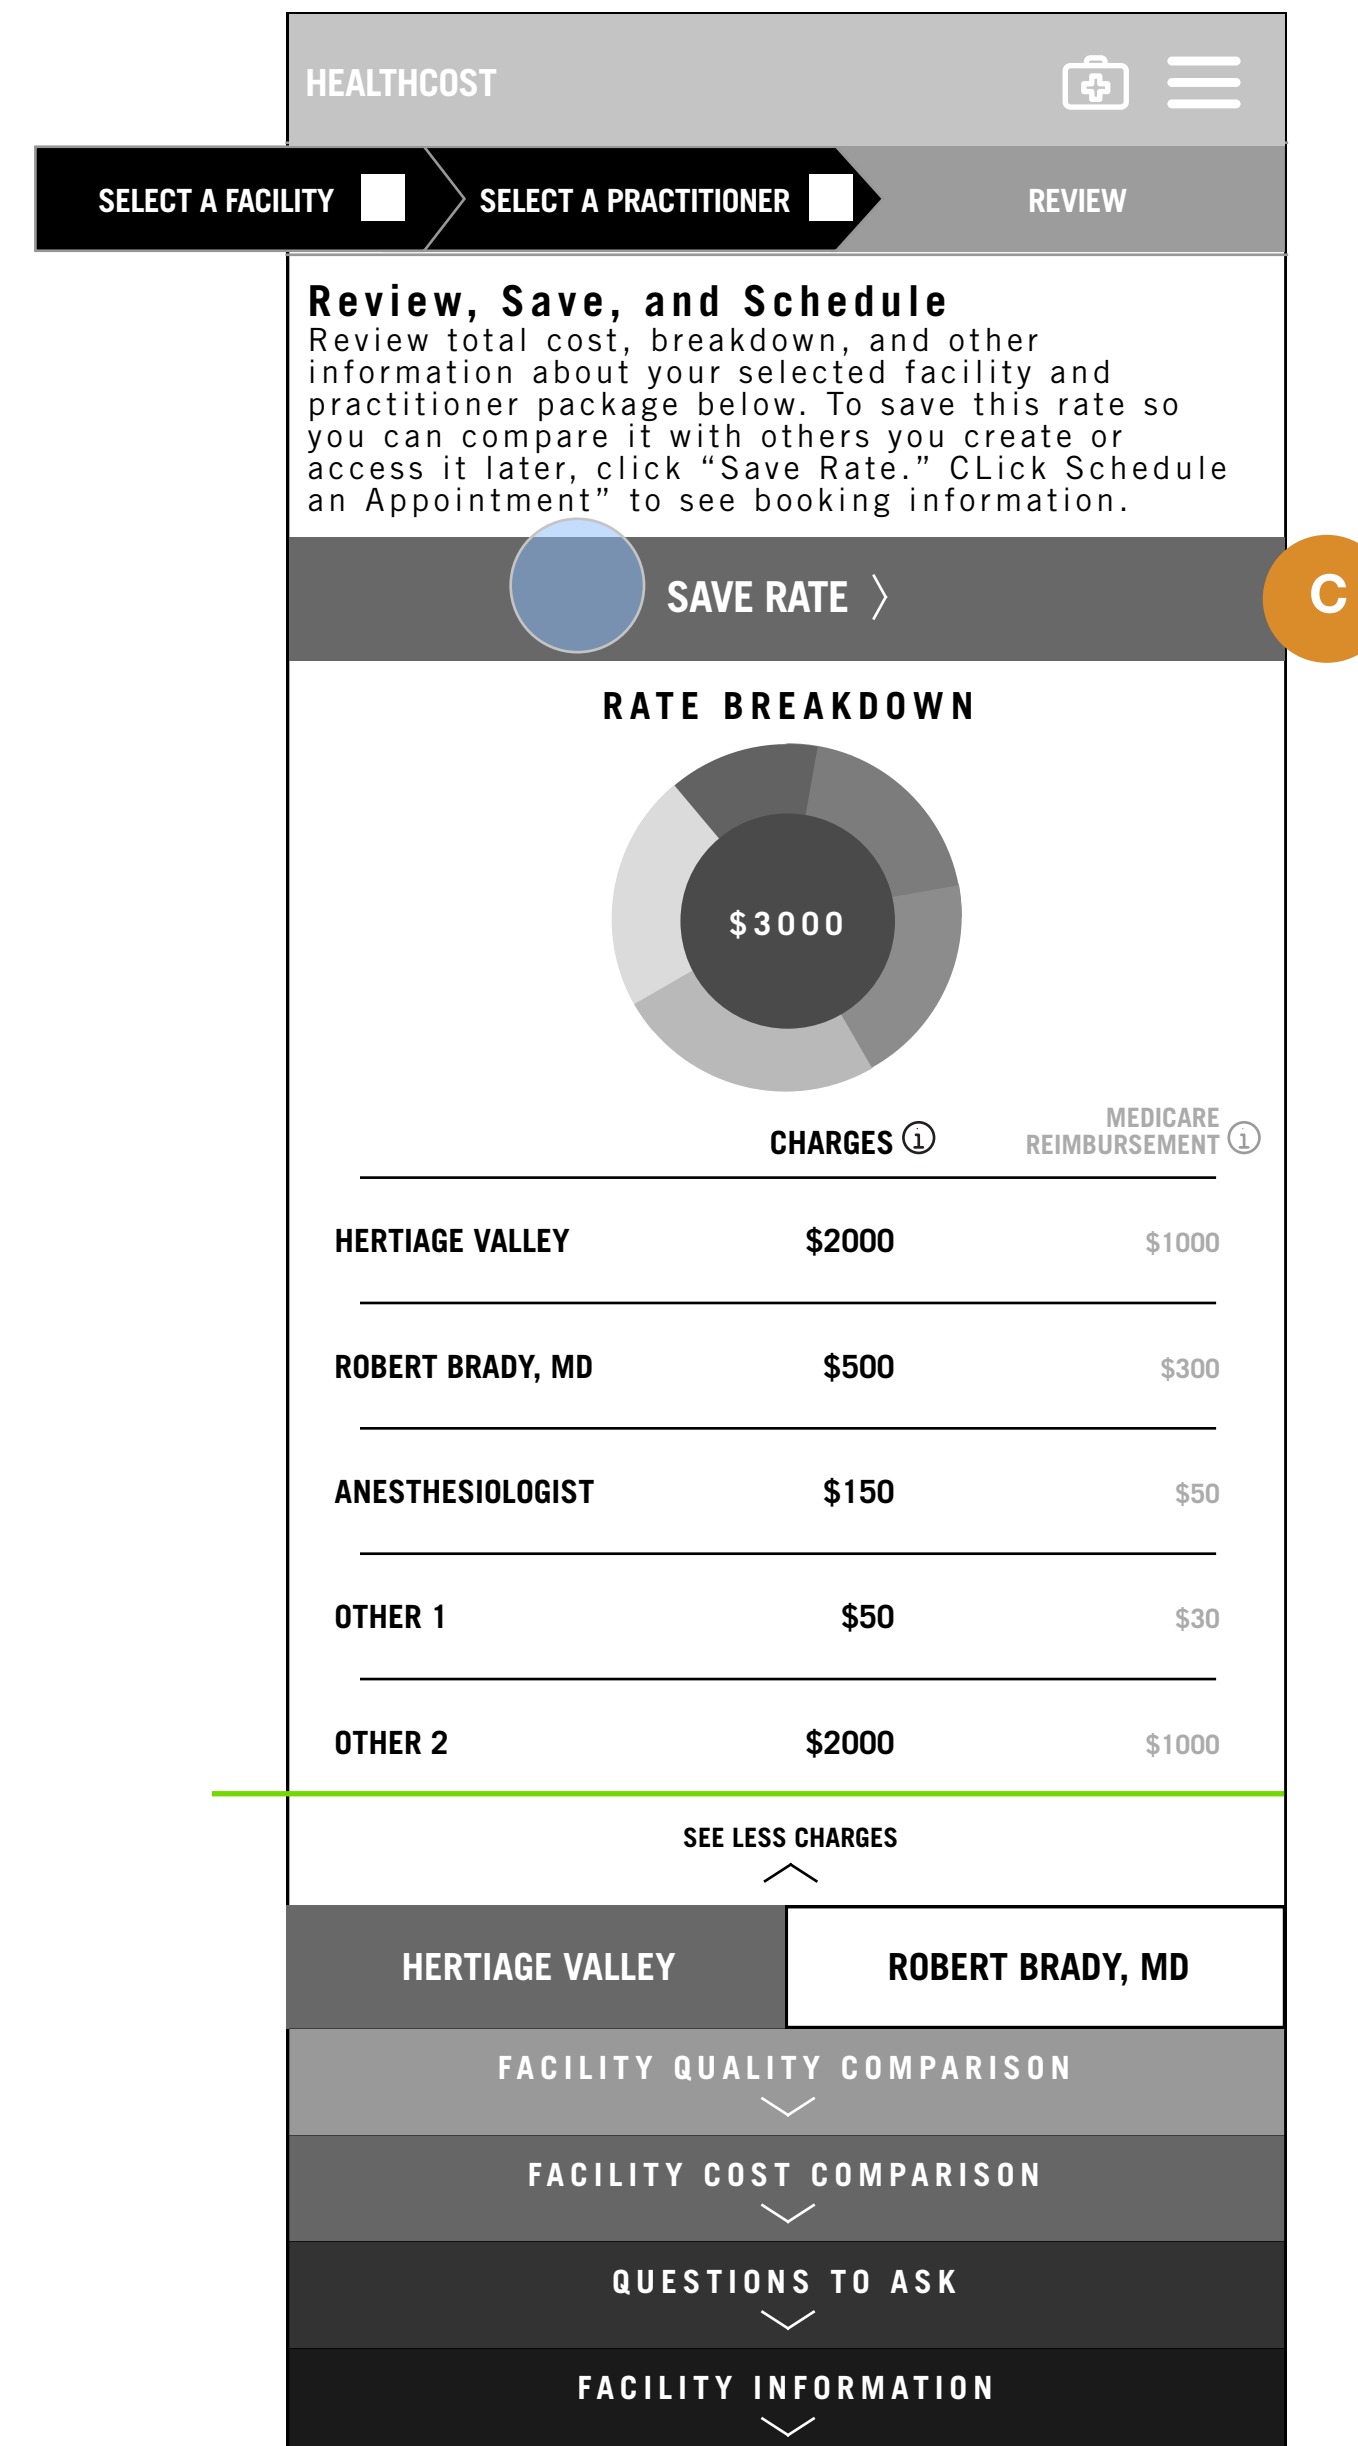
HEALTHCOST

SELECT A FACILITY

SELECT A PRACTITIONER

REVIEW

Review, Save, and Schedule
Review total cost, breakdown, and other information about your selected facility and practitioner package below. To save this rate so you can compare it with others you create or access it later, click “Save Rate.” CLick Schedule an Appointment” to see booking information.

SAVE RATE 〉

C

RATE BREAKDOWN

$3000

| | CHARGES ⓘ | MEDICARE REIMBURSEMENT ⓘ |
|---|---|---|
| HERTIAGE VALLEY | $2000 | $1000 |
| ROBERT BRADY, MD | $500 | $300 |
| ANESTHESIOLOGIST | $150 | $50 |
| OTHER 1 | $50 | $30 |
| OTHER 2 | $2000 | $1000 |

SEE LESS CHARGES

HERTIAGE VALLEY

ROBERT BRADY, MD

FACILITY QUALITY COMPARISON

FACILITY COST COMPARISON

QUESTIONS TO ASK

FACILITY INFORMATION